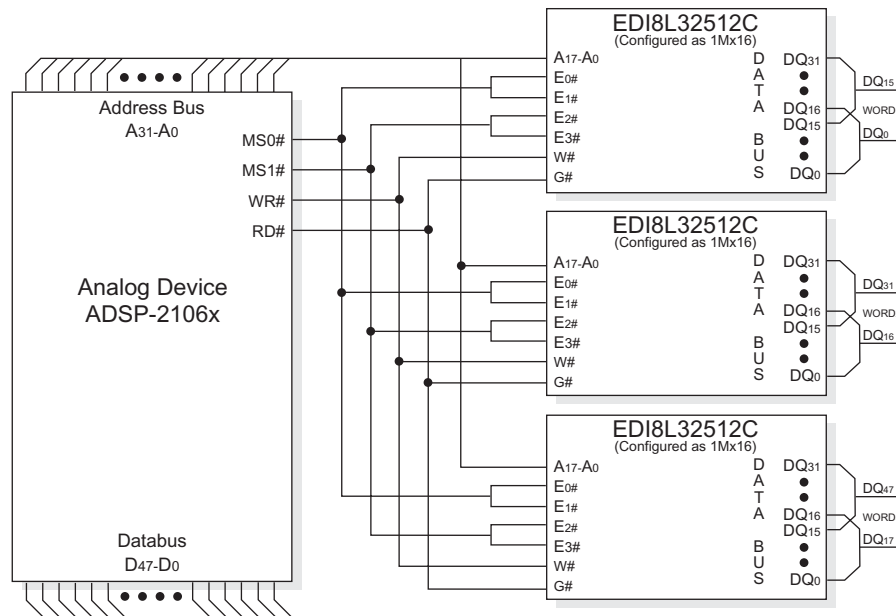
Address Bus
$A_{31}$-$A_0$

MS0#
MS1#
WR#
RD#

Analog Device
ADSP-2106x

Databus
$D_{47}$-$D_0$

EDI8L32512C
(Configured as 1Mx16)

$A_{17}$-$A_0$
$E_{0\#}$
$E_{1\#}$
$E_{2\#}$
$E_{3\#}$
W#
G#

D A T A B U S

$DQ_{31}$
$DQ_{16}$
$DQ_{15}$
$DQ_0$

$DQ_{15}$
WORD
$DQ_0$

EDI8L32512C
(Configured as 1Mx16)

$A_{17}$-$A_0$
$E_{0\#}$
$E_{1\#}$
$E_{2\#}$
$E_{3\#}$
W#
G#

D A T A B U S

$DQ_{31}$
$DQ_{16}$
$DQ_{15}$
$DQ_0$

$DQ_{31}$
WORD
$DQ_{16}$

EDI8L32512C
(Configured as 1Mx16)

$A_{17}$-$A_0$
$E_{0\#}$
$E_{1\#}$
$E_{2\#}$
$E_{3\#}$
W#
G#

D A T A B U S

$DQ_{31}$
$DQ_{16}$
$DQ_{15}$
$DQ_0$

$DQ_{47}$
WORD
$DQ_{17}$